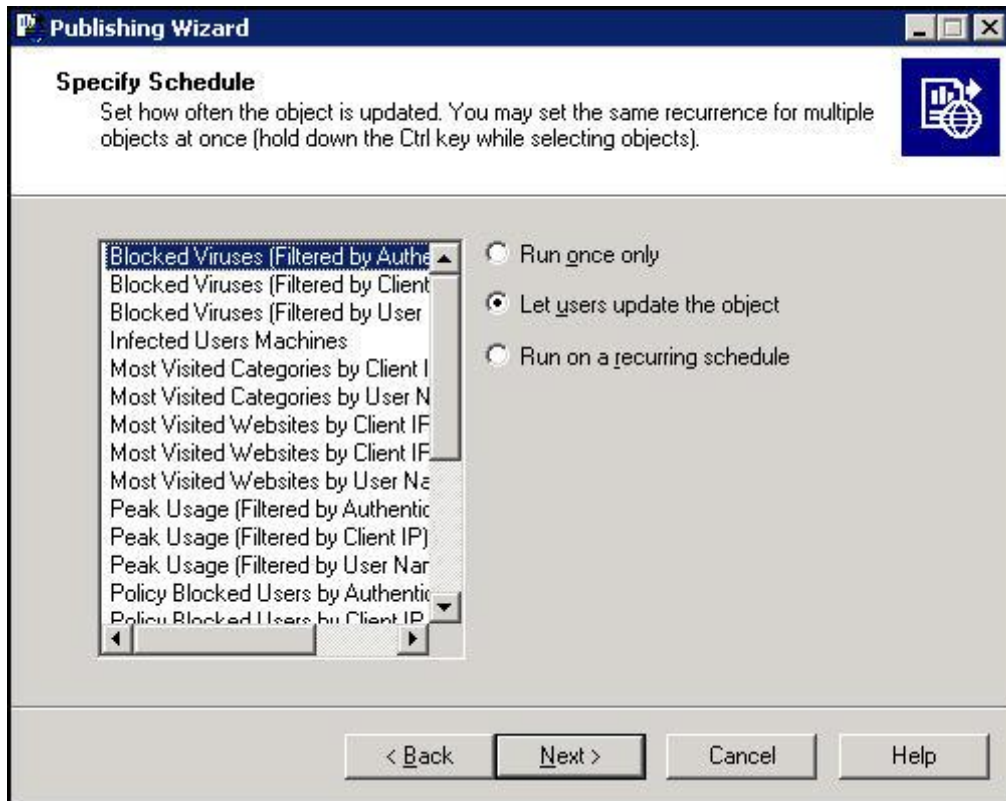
Publishing Wizard

Specify Schedule

Set how often the object is updated. You may set the same recurrence for multiple objects at once (hold down the Ctrl key while selecting objects).

Blocked Viruses (Filtered by Authe
Blocked Viruses (Filtered by Client
Blocked Viruses (Filtered by User
Infected Users Machines
Most Visited Categories by Client I
Most Visited Categories by User N
Most Visited Websites by Client IF
Most Visited Websites by Client IF
Most Visited Websites by User Na
Peak Usage (Filtered by Authentic
Peak Usage (Filtered by Client IP)
Peak Usage (Filtered by User Nar
Policy Blocked Users by Authentic
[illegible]

Run once only

Let users update the object

Run on a recurring schedule

< Back

Next >

Cancel

Help